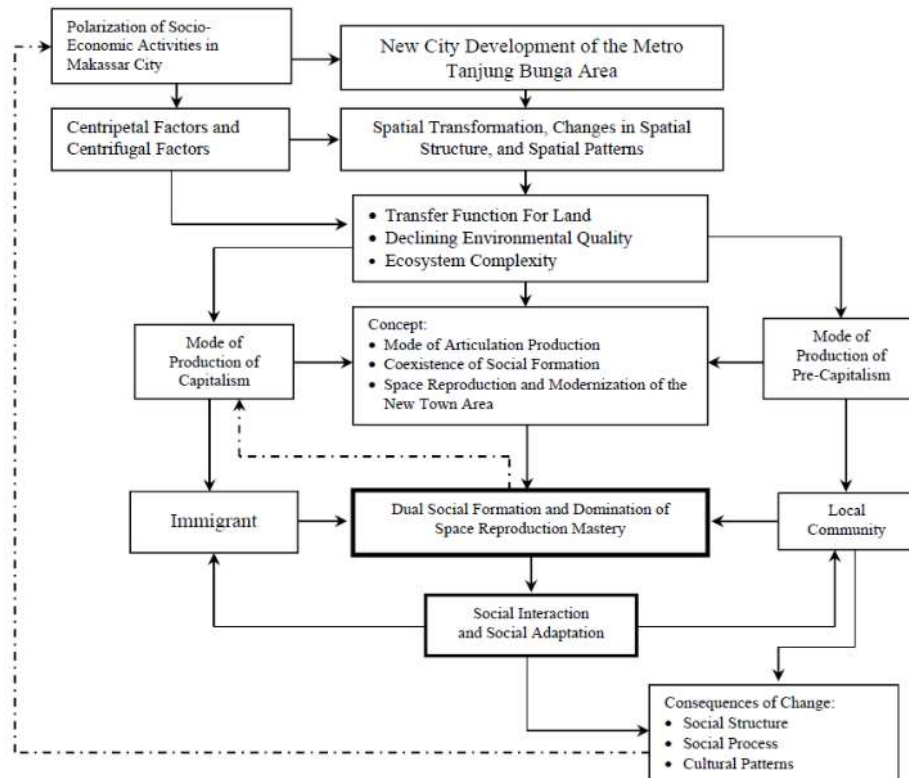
Polarization of Socio-Economic Activities in Makassar City

New City Development of the Metro Tanjung Bunga Area

Centripetal Factors and Centrifugal Factors

Spatial Transformation, Changes in Spatial Structure, and Spatial Patterns

• Transfer Function For Land
• Declining Environmental Quality
• Ecosystem Complexity

Mode of Production of Capitalism

Concept:
• Mode of Articulation Production
• Coexistence of Social Formation
• Space Reproduction and Modernization of the New Town Area

Mode of Production of Pre-Capitalism

Immigrant

Dual Social Formation and Domination of Space Reproduction Mastery

Local Community

Social Interaction and Social Adaptation

Consequences of Change:
• Social Structure
• Social Process
• Cultural Patterns